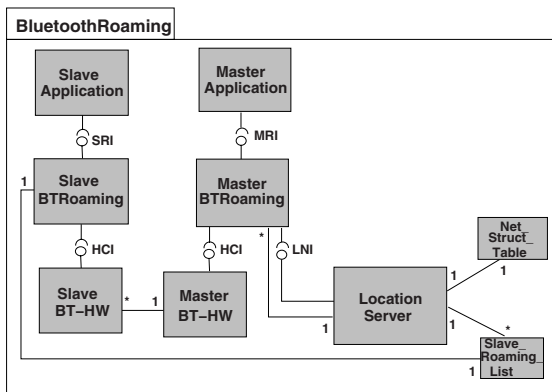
BluetoothRoaming

Slave Application

SRI

Slave BTRoaming

1

HCI

Slave BT–HW

Master Application

MRI

Master BTRoaming

HCI

*

LNI

Master BT–HW

*

1

Location Server

1

1

1

Net_ Struct_ Table

1

*

Slave_ Roaming_ List

1